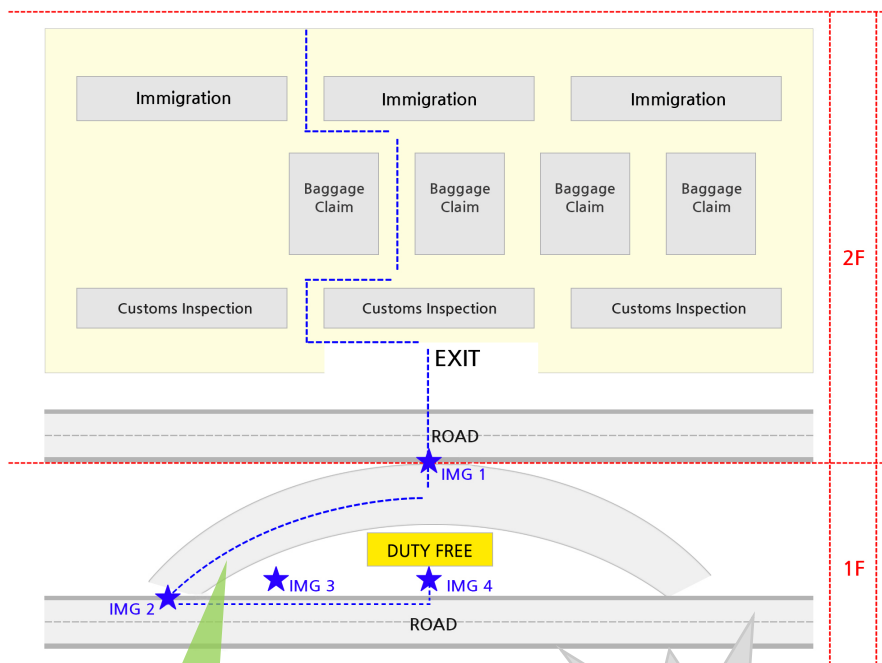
Immigration
Immigration
Immigration

Baggage Claim
Baggage Claim
Baggage Claim
Baggage Claim

2F

Customs Inspection
Customs Inspection
Customs Inspection

EXIT

ROAD

IMG 1

DUTY FREE

1F

IMG 3
IMG 4
IMG 2

ROAD